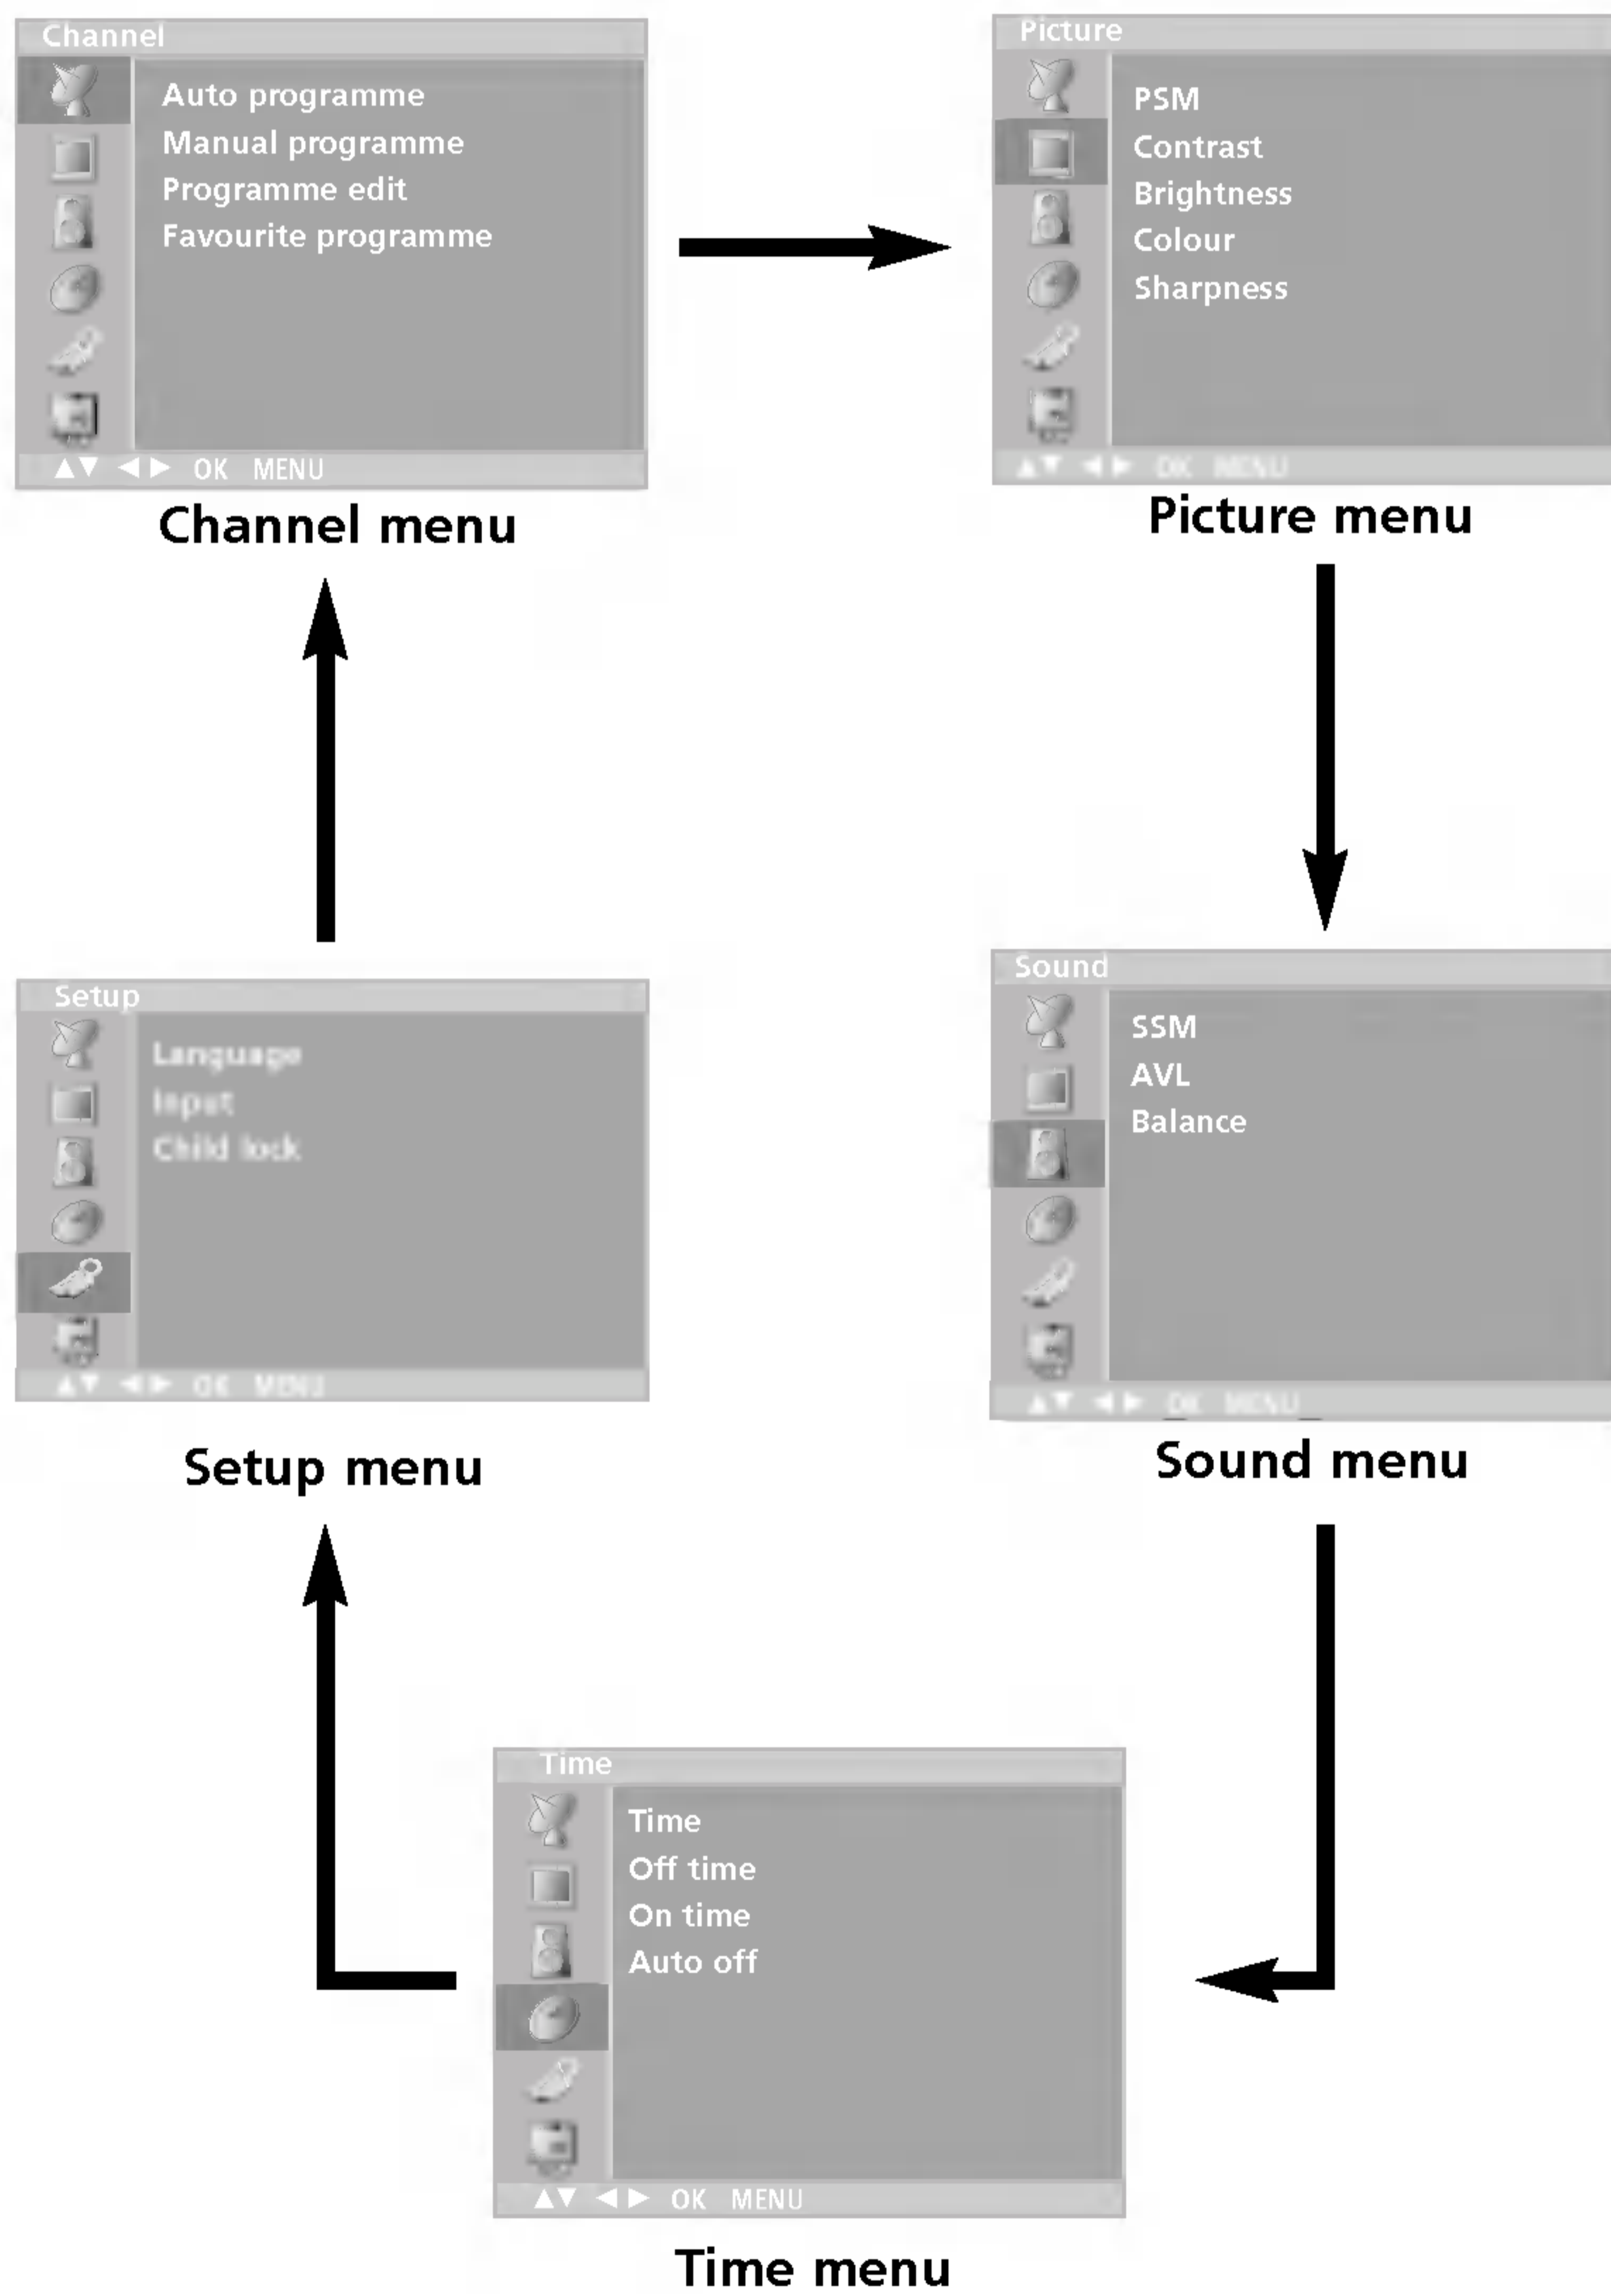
Channel
Auto programme
Manual programme
Programme edit
Favourite programme
▲▼ ◄ ► OK MENU

Channel menu

Picture
PSM
Contrast
Brightness
Colour
Sharpness
▲▼ ◄ ► OK MENU

Picture menu

Setup
Language
Input
Child lock
▲▼ ◄ ► OK MENU

Setup menu

Sound
SSM
AVL
Balance
▲▼ ◄ ► OK MENU

Sound menu

Time
Time
Off time
On time
Auto off
▲▼ ◄ ► OK MENU

Time menu